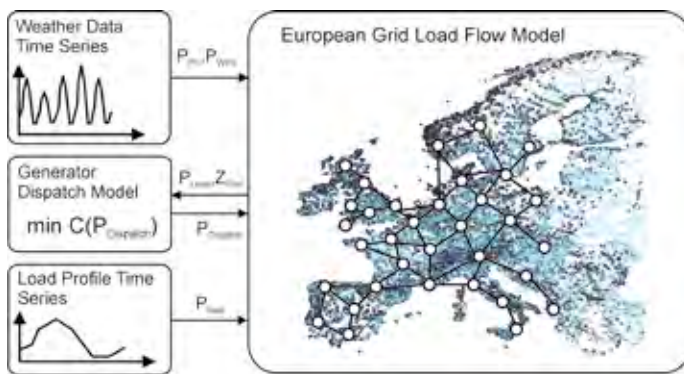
Weather Data Time Series

$P_{PV}, P_{Wind}$

European Grid Load Flow Model

Generator Dispatch Model

min C($P_{Dispatch}$)

$P_{Load}, Z_{Flow}$

$P_{Dispatch}$

Load Profile Time Series

$P_{Load}$